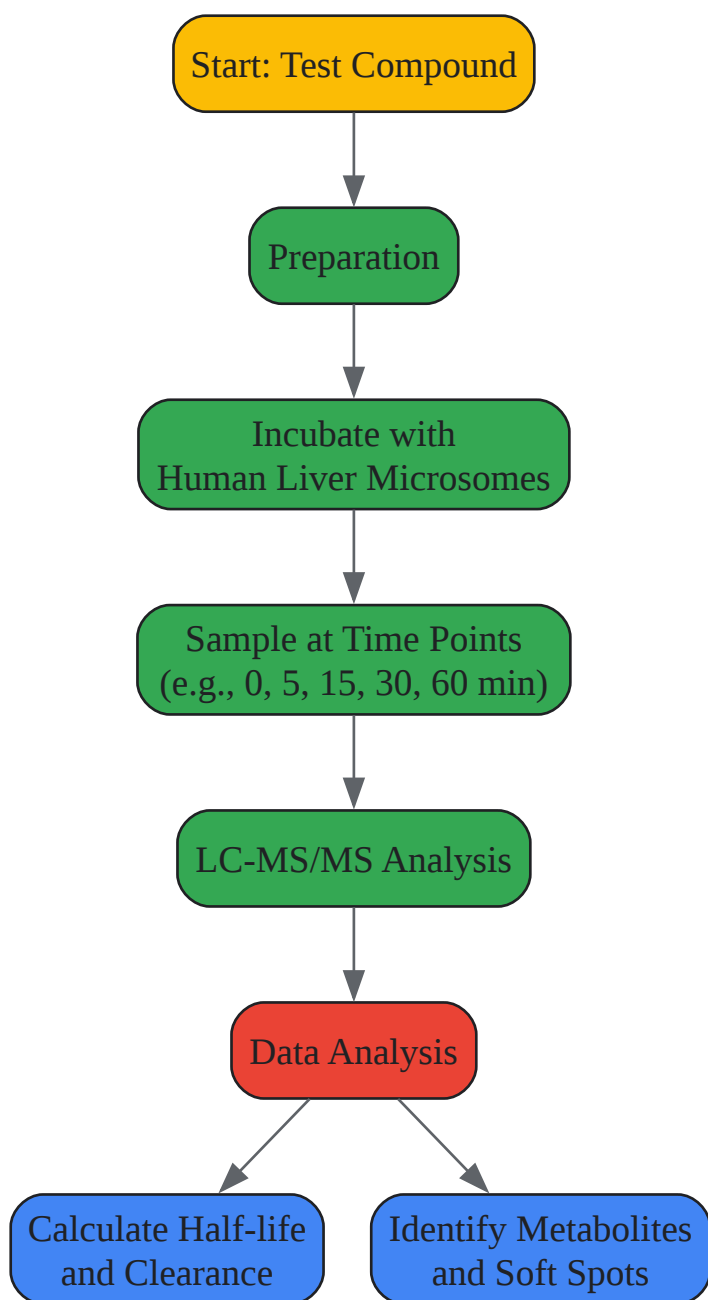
Start: Test Compound

Preparation

Incubate with
Human Liver Microsomes

Sample at Time Points
(e.g., 0, 5, 15, 30, 60 min)

LC-MS/MS Analysis

Data Analysis

Calculate Half-life
and Clearance

Identify Metabolites
and Soft Spots